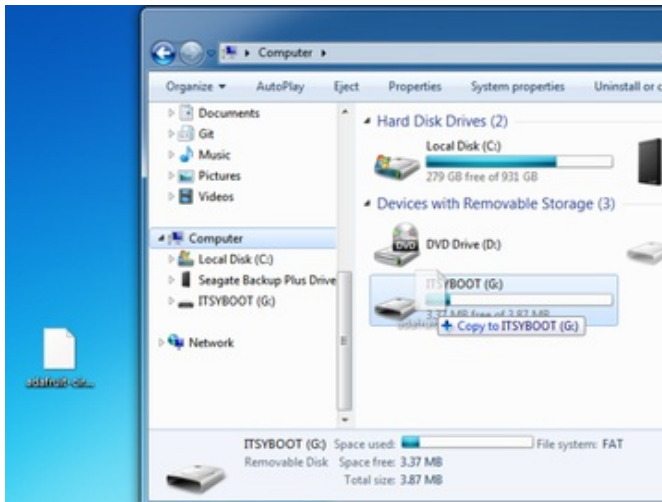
Computer

Organize ▾ AutoPlay Eject Properties System properties Uninstall or c

Documents
Git
Music
Pictures
Videos

Computer
Local Disk (C:)
Seagate Backup Plus Drive
ITSYBOOT (G:)

Network

Hard Disk Drives (2)

Local Disk (C:)
279 GB free of 931 GB

Devices with Removable Storage (3)

DVD Drive (D:)

ITSYBOOT (G:)
3.37 MB free of 3.87 MB

+ Copy to ITSYBOOT (G:)

adafruit-cir...

ITSYBOOT (G:) Space used: File system: FAT
Removable Disk Space free: 3.37 MB
Total size: 3.87 MB